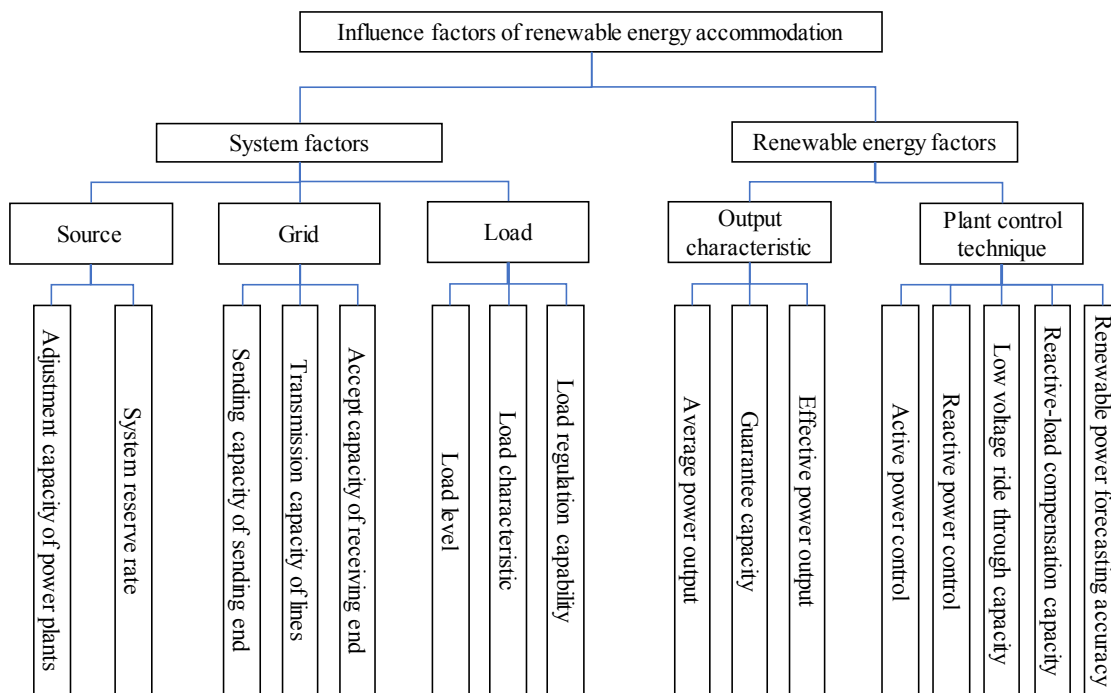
Influence factors of renewable energy accommodation

System factors

Renewable energy factors

Source

Grid

Load

Output characteristic

Plant control technique

Adjustment capacity of power plants

System reserve rate

Sending capacity of sending end

Transmission capacity of lines

Accept capacity of receiving end

Load level

Load characteristic

Load regulation capability

Average power output

Guarantee capacity

Effective power output

Active power control

Reactive power control

Low voltage ride through capacity

Reactive-load compensation capacity

Renewable power forecasting accuracy